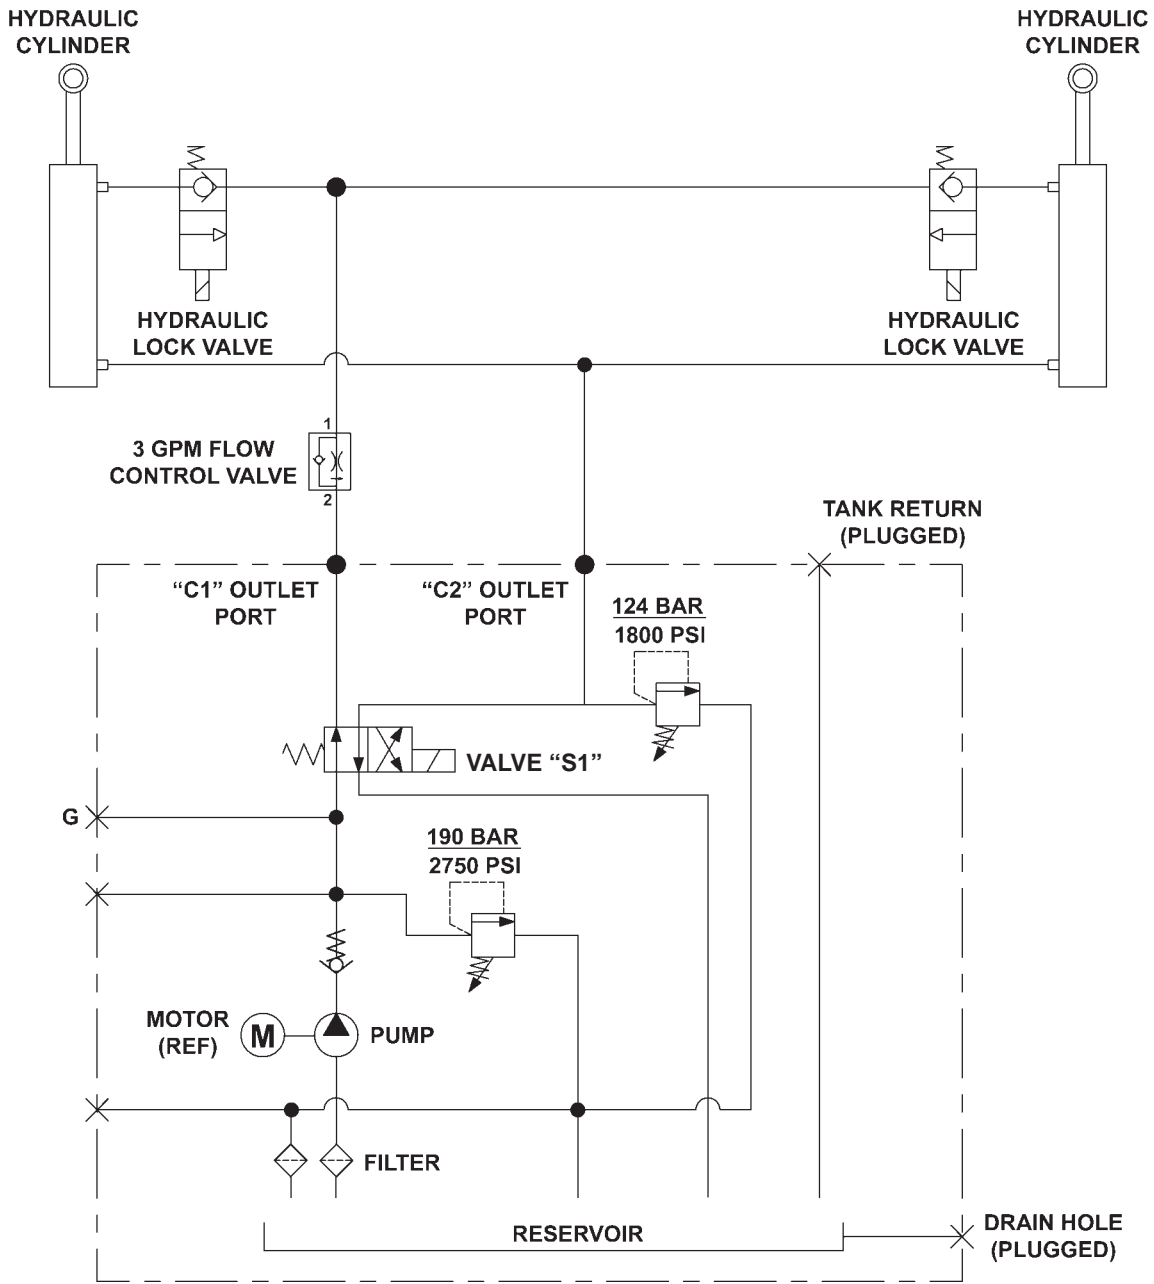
HYDRAULIC CYLINDER

HYDRAULIC CYLINDER

HYDRAULIC LOCK VALVE

HYDRAULIC LOCK VALVE

1

3 GPM FLOW CONTROL VALVE

2

TANK RETURN (PLUGGED)

"C1" OUTLET PORT

"C2" OUTLET PORT

124 BAR
1800 PSI

VALVE "S1"

G

190 BAR
2750 PSI

MOTOR (REF)

M

PUMP

FILTER

RESERVOIR

DRAIN HOLE (PLUGGED)